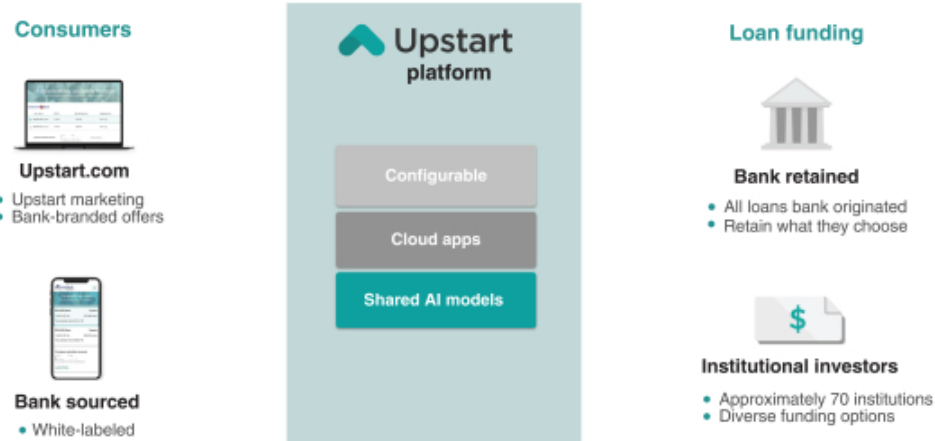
Consumers

Upstart.com
• Upstart marketing
• Bank-branded offers

Bank sourced
• White-labeled

Upstart
platform

Configurable

Cloud apps

Shared AI models

Loan funding

Bank retained
• All loans bank originated
• Retain what they choose

$

Institutional investors
• Approximately 70 institutions
• Diverse funding options